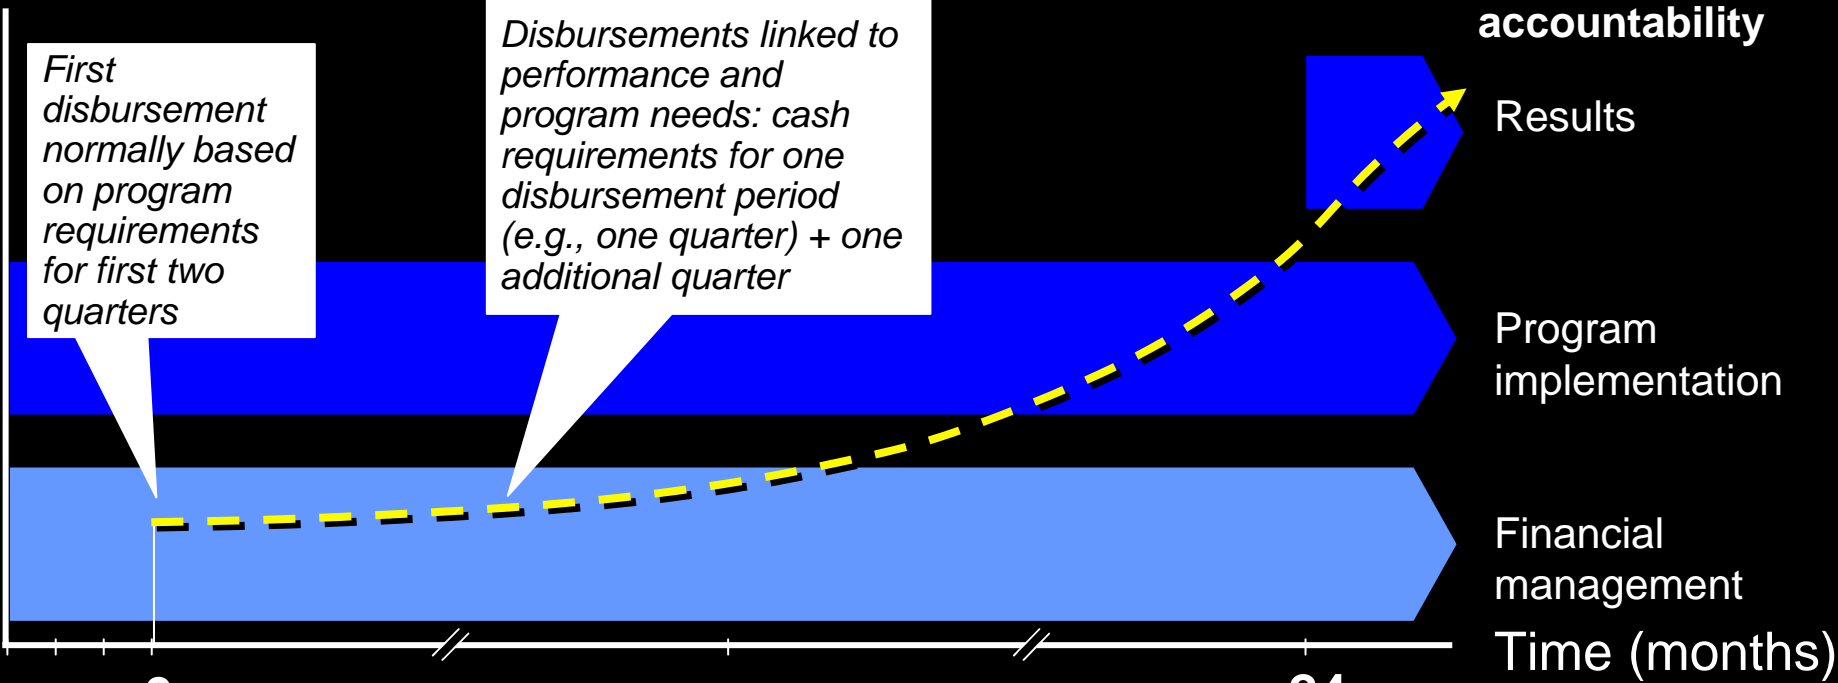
accountability

First disbursement normally based on program requirements for first two quarters

Disbursements linked to performance and program needs: cash requirements for one disbursement period (e.g., one quarter) + one additional quarter

Results

Program implementation

Financial management

Time (months)

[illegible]

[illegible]